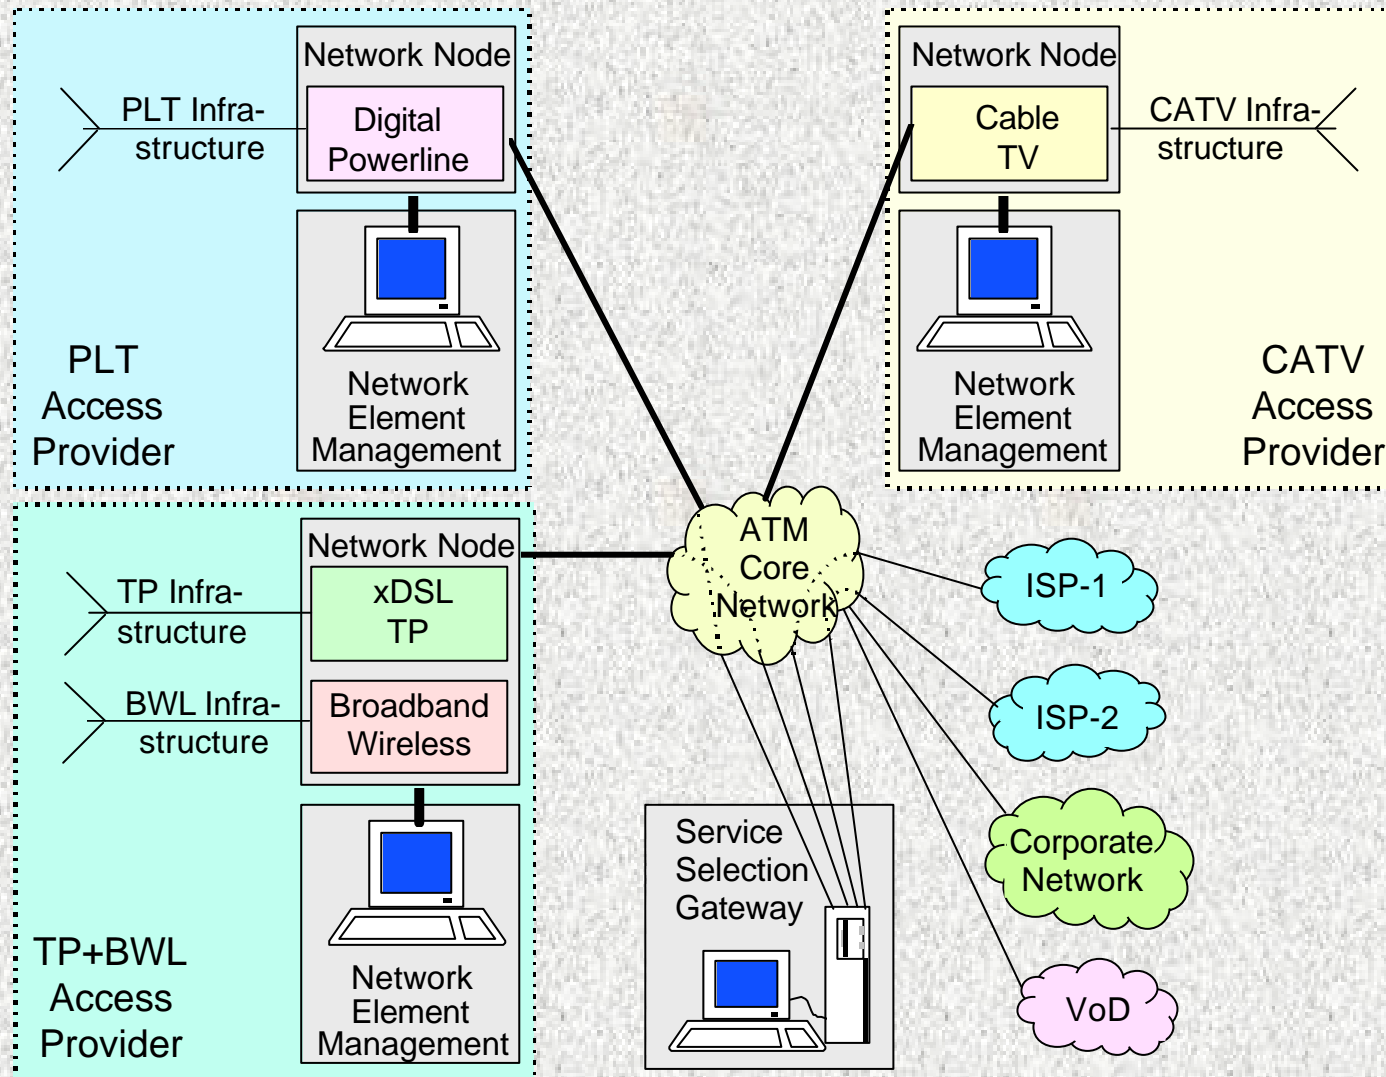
Network Node

Digital Powerline

PLT Infrastructure

Network Element Management

PLT Access Provider

Network Node

Cable TV

CATV Infrastructure

Network Element Management

CATV Access Provider

Network Node

xDSL TP

TP Infrastructure

Broadband Wireless

BWL Infrastructure

Network Element Management

TP+BWL Access Provider

ATM Core Network

ISP-1

ISP-2

Corporate Network

VoD

Service Selection Gateway